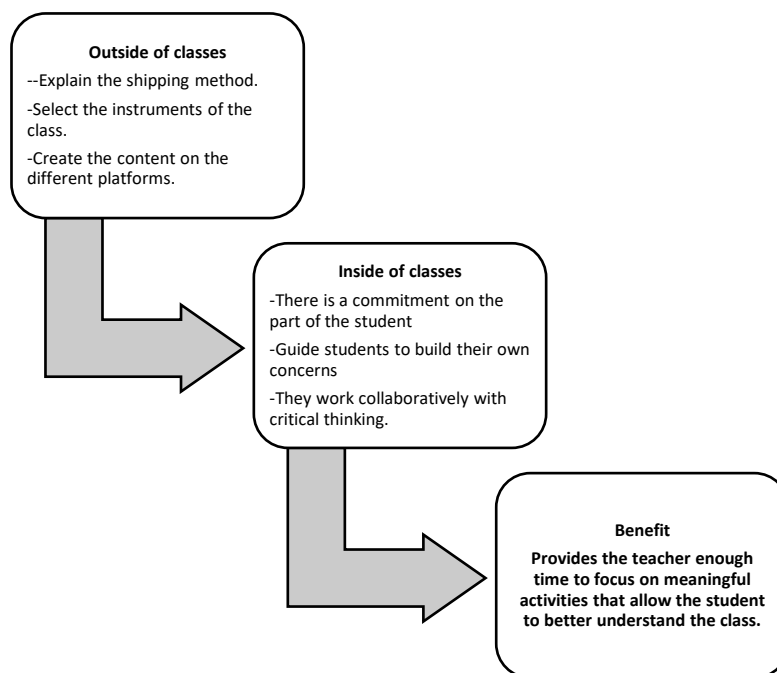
**Outside of classes**

--Explain the shipping method.

-Select the instruments of the class.

-Create the content on the different platforms.

**Inside of classes**

-There is a commitment on the part of the student

-Guide students to build their own concerns

-They work collaboratively with critical thinking.

**Benefit**

**Provides the teacher enough time to focus on meaningful activities that allow the student to better understand the class.**